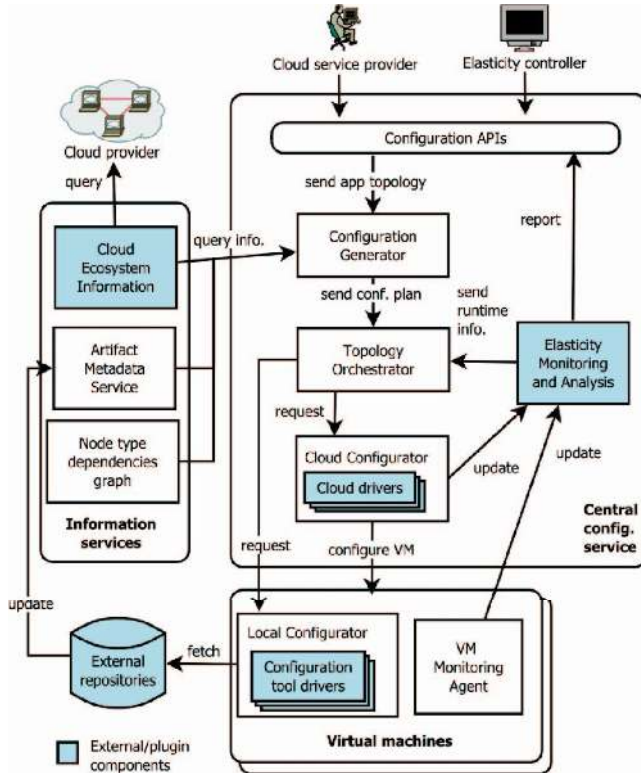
Cloud service provider

Elasticity controller

Cloud provider

query

Configuration APIs

send app topology

report

Cloud Ecosystem Information

query info.

Configuration Generator

send conf. plan

send runtime info.

Artifact Metadata Service

Topology Orchestrator

Elasticity Monitoring and Analysis

request

Node type dependencies graph

Cloud Configurator

Cloud drivers

update

update

Information services

request

configure VM

Central config. service

update

Local Configurator

External repositories

fetch

Configuration tool drivers

VM Monitoring Agent

Virtual machines

External/plugin components